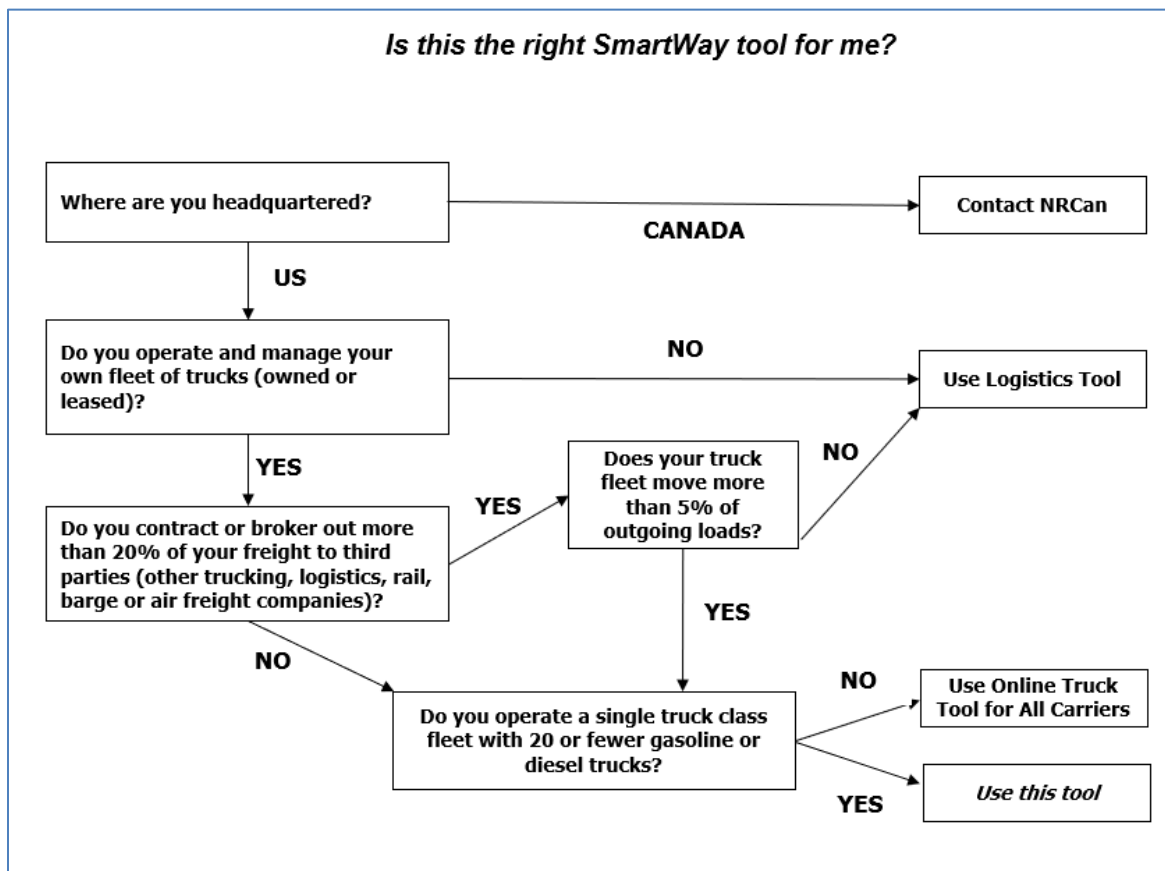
Is this the right SmartWay tool for me?

Where are you headquartered?

CANADA

Contact NRCan

US

Do you operate and manage your own fleet of trucks (owned or leased)?

NO

Use Logistics Tool

YES

Do you contract or broker out more than 20% of your freight to third parties (other trucking, logistics, rail, barge or air freight companies)?

YES

Does your truck fleet move more than 5% of outgoing loads?

NO

YES

NO

Do you operate a single truck class fleet with 20 or fewer gasoline or diesel trucks?

NO

Use Online Truck Tool for All Carriers

YES

Use this tool